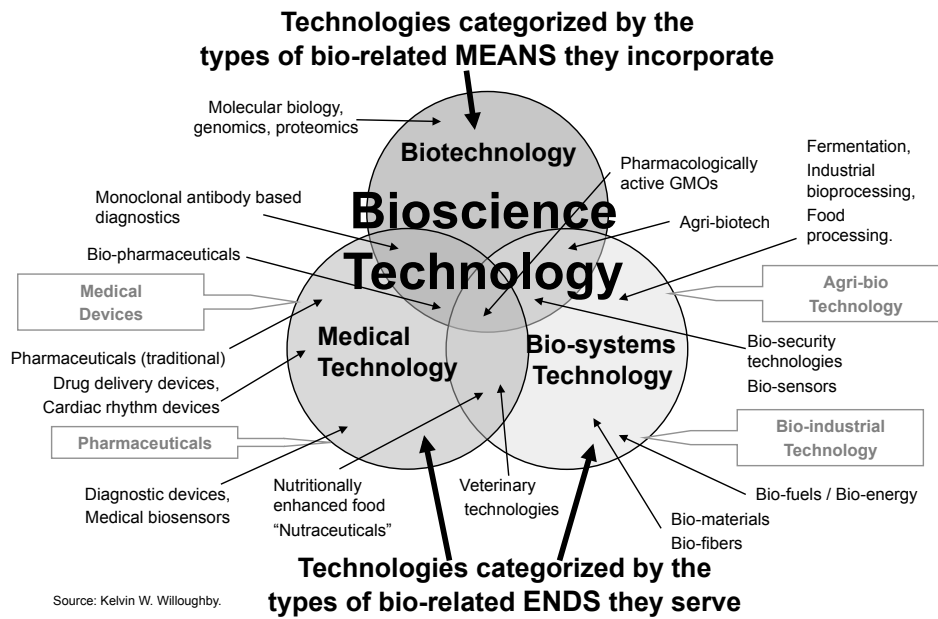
Technologies categorized by the types of bio-related MEANS they incorporate

Molecular biology, genomics, proteomics

Biotechnology

Pharmacologically active GMOs

Fermentation, Industrial bioprocessing, Food processing.

Monoclonal antibody based diagnostics

Bioscience Technology

Agri-biotech

Bio-pharmaceuticals

Agri-bio Technology

Medical Devices

Medical Technology

Bio-systems Technology

Pharmaceuticals (traditional)

Drug delivery devices,

Cardiac rhythm devices

Bio-security technologies

Bio-sensors

Pharmaceuticals

Bio-industrial Technology

Diagnostic devices, Medical biosensors

Nutritionally enhanced food "Nutraceuticals"

Veterinary technologies

Bio-fuels / Bio-energy

Bio-materials

Bio-fibers

Technologies categorized by the types of bio-related ENDS they serve

Source: Kelvin W. Willoughby.